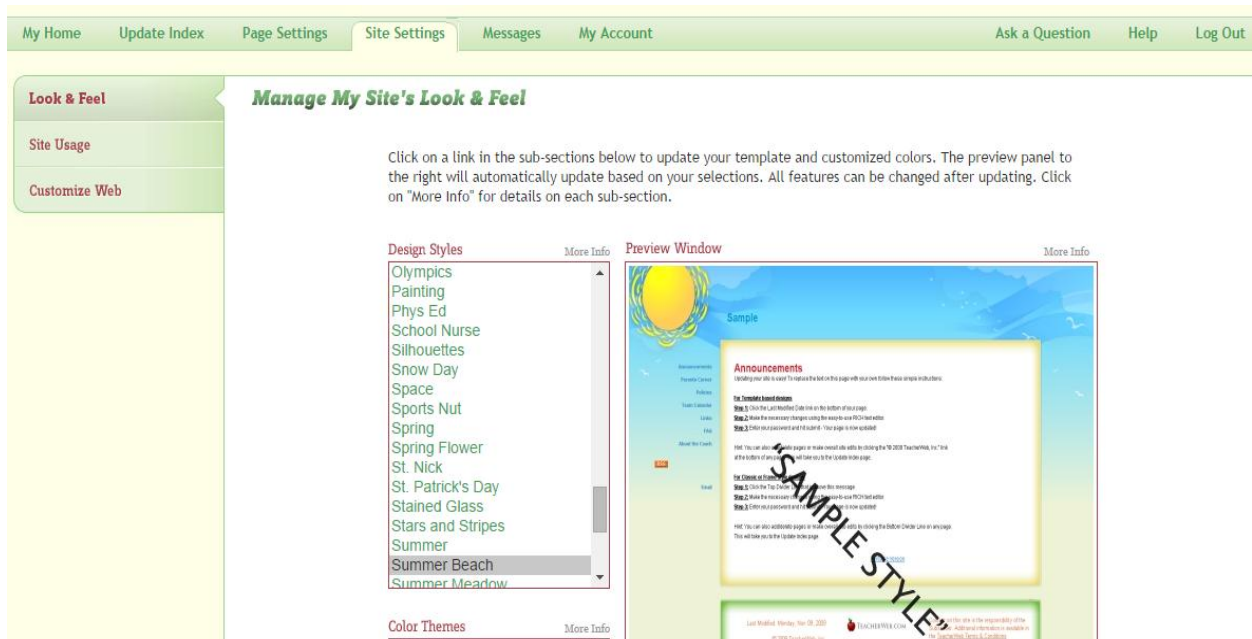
My Home | Update Index | Page Settings | Site Settings | Messages | My Account | Ask a Question | Help | Log Out

Look & Feel
Site Usage
Customize Web

Manage My Site's Look & Feel

Click on a link in the sub-sections below to update your template and customized colors. The preview panel to the right will automatically update based on your selections. All features can be changed after updating. Click on "More Info" for details on each sub-section.

Design Styles More Info

Olympics
Painting
Phys Ed
School Nurse
Silhouettes
Snow Day
Space
Sports Nut
Spring
Spring Flower
St. Nick
St. Patrick's Day
Stained Glass
Stars and Stripes
Summer
Summer Beach
Summer Meadow

Color Themes More Info

Preview Window More Info

Sample

Announcements
Parents Corner
Policies
Team Calendar
Links
FAQ
About the Coach
Email

Announcements

Updating your site is easy! To replace the text on this page with your own follow these simple instructions:

For Template based designs
Step 1: Click the Last Modified Date link on the bottom of your page.
Step 2: Make the necessary changes using the easy-to-use RICH text editor.
Step 3: Enter your password and hit submit - Your page is now updated!

Hint: You can also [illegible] pages or make overall site edits by clicking the "© 2008 TeacherWeb, Inc." link at the bottom of any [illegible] will take you to the Update Index page.

For Classic or Frames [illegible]
Step 1: Click the Top Divider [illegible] this message
Step 2: Make the necessary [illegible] easy-to-use RICH text editor
Step 3: Enter your password and hit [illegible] is now updated!

Hint: You can also add/delete pages or make overall site edits by clicking the Bottom Divider Line on any page. This will take you to the Update Index page

"SAMPLE STYLE"

Last Modified: Monday, Nov 09, 2009
TeacherWeb.com
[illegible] this site is the responsibility of the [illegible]. Additional information is available in the TeacherWeb Terms & Conditions